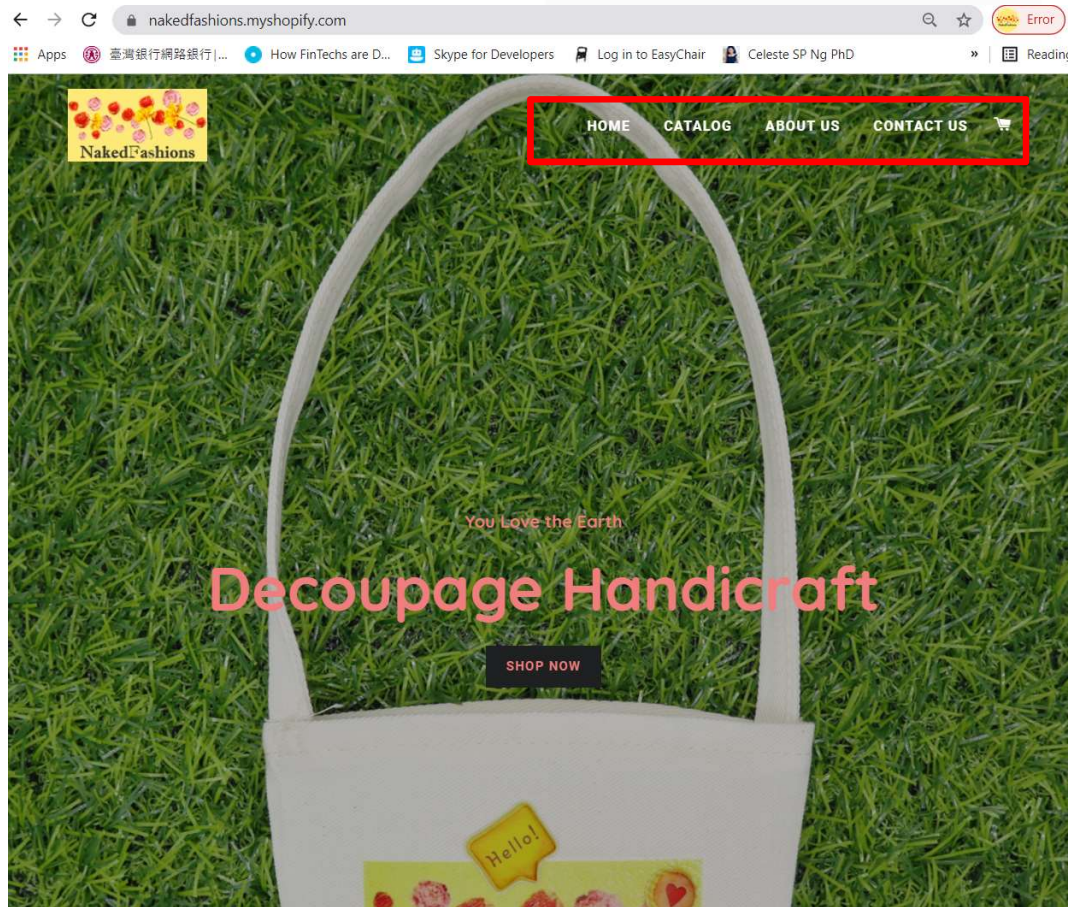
nakedfashions.myshopify.com

Error

Apps 臺灣銀行網路銀行|... How FinTechs are D... Skype for Developers Log in to EasyChair Celeste SP Ng PhD » Reading

NakedFashions

HOME CATALOG ABOUT US CONTACT US

You Love the Earth

Decoupage Handicraft

SHOP NOW

Hello!